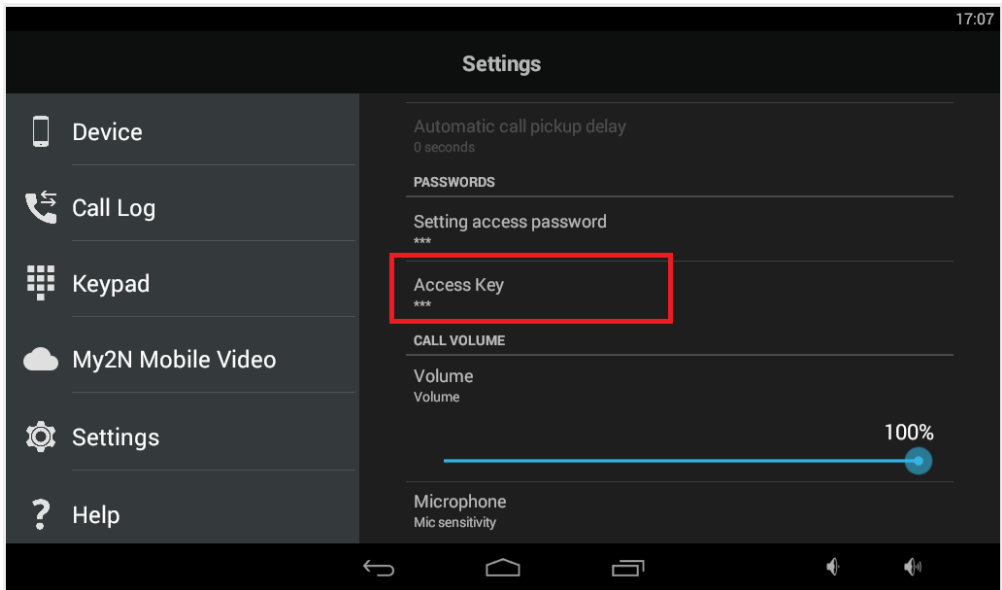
17:07

Settings

Device

Call Log

Keypad

My2N Mobile Video

Settings

Help

Automatic call pickup delay
0 seconds

PASSWORDS

Setting access password
***

Access Key
***

CALL VOLUME

Volume
Volume

100%

Microphone
Mic sensitivity